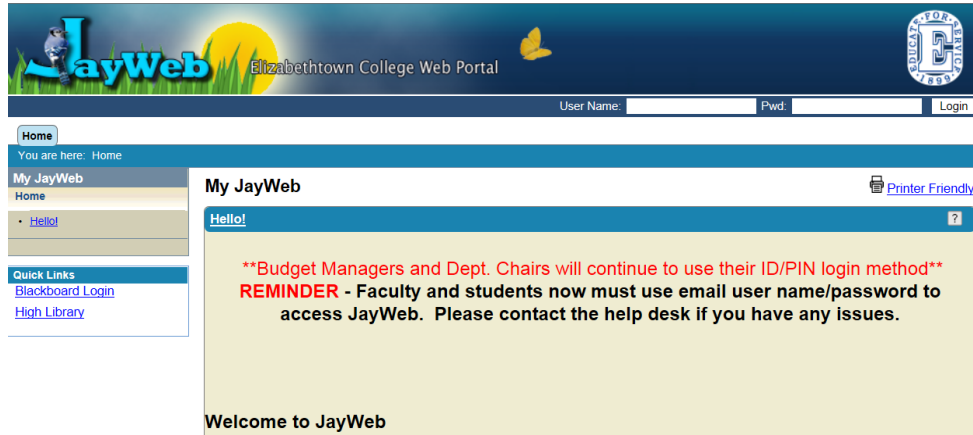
JayWeb Elizabethtown College Web Portal

EDUCATE FOR SERVICE 1899 E

User Name: Pwd: Login

Home

You are here: Home

My JayWeb

Home

• Hello!

Quick Links

Blackboard Login

High Library

My JayWeb

Printer Friendly

Hello!

?

**Budget Managers and Dept. Chairs will continue to use their ID/PIN login method**

REMINDER - Faculty and students now must use email user name/password to access JayWeb. Please contact the help desk if you have any issues.

Welcome to JayWeb